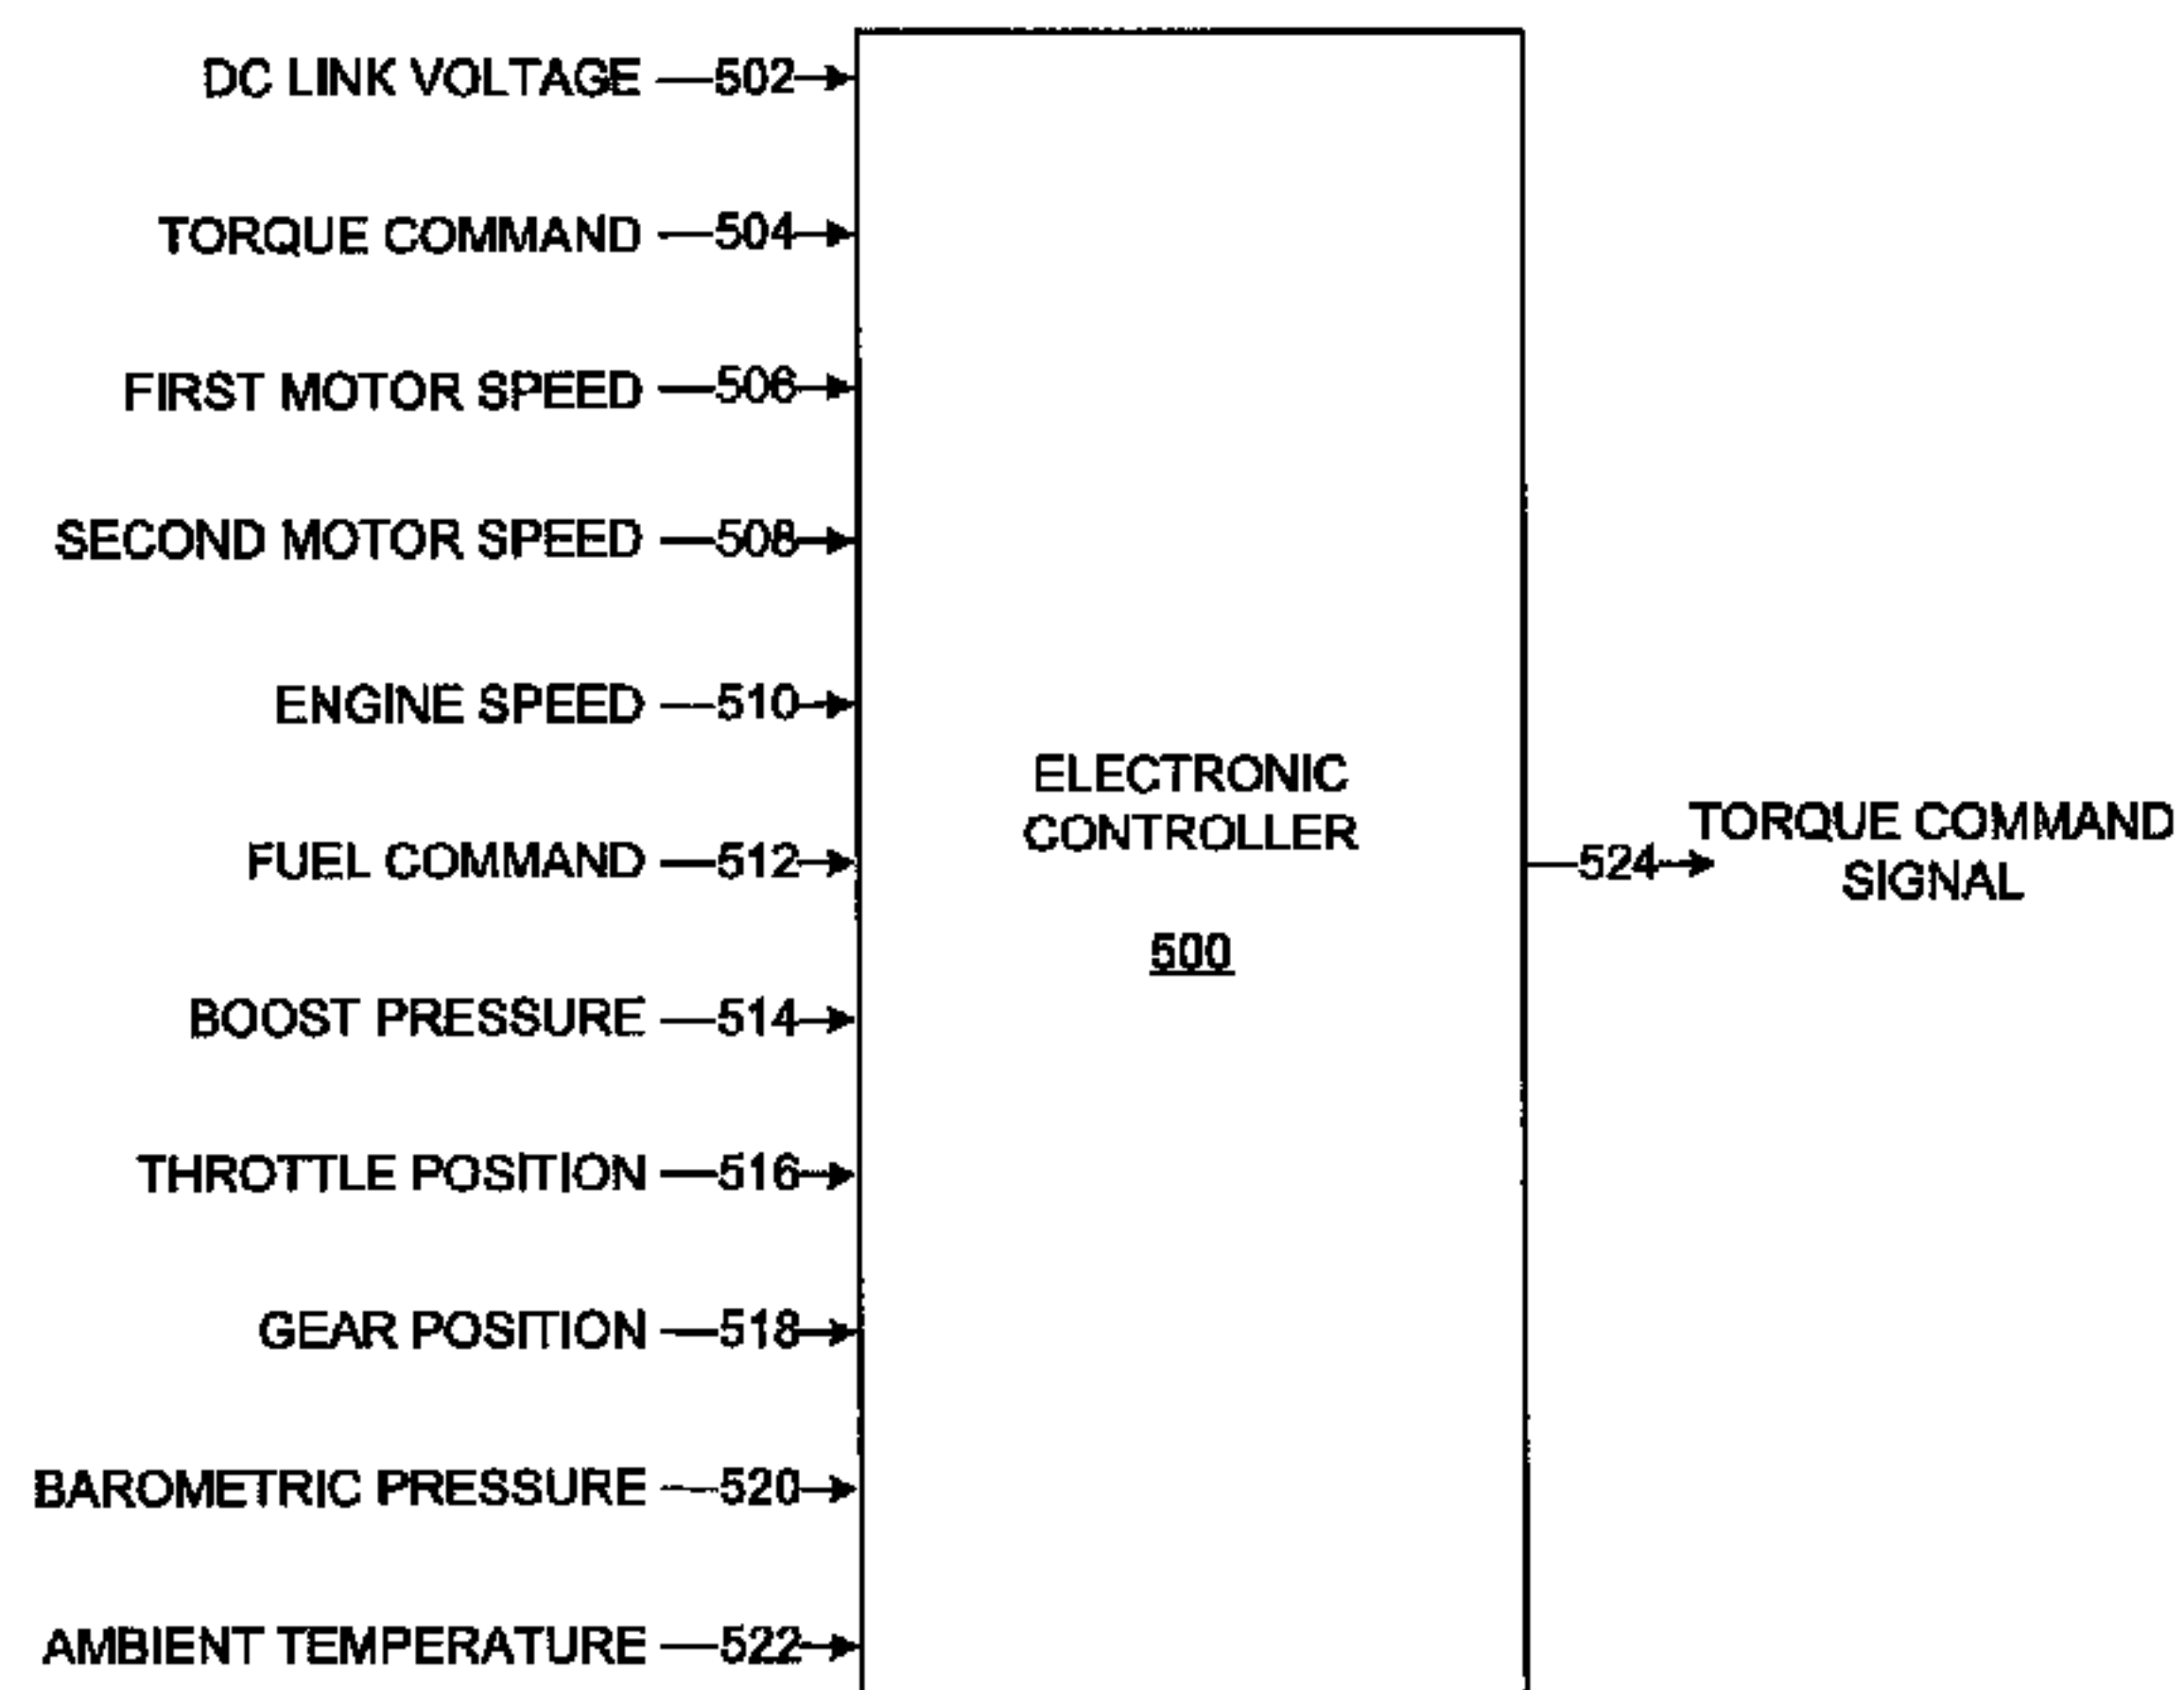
DC LINK VOLTAGE 502

TORQUE COMMAND 504

FIRST MOTOR SPEED 506

SECOND MOTOR SPEED 508

ENGINE SPEED 510

FUEL COMMAND 512

BOOST PRESSURE 514

THROTTLE POSITION 516

GEAR POSITION 518

BAROMETRIC PRESSURE 520

AMBIENT TEMPERATURE 522

ELECTRONIC CONTROLLER

500

524

TORQUE COMMAND SIGNAL